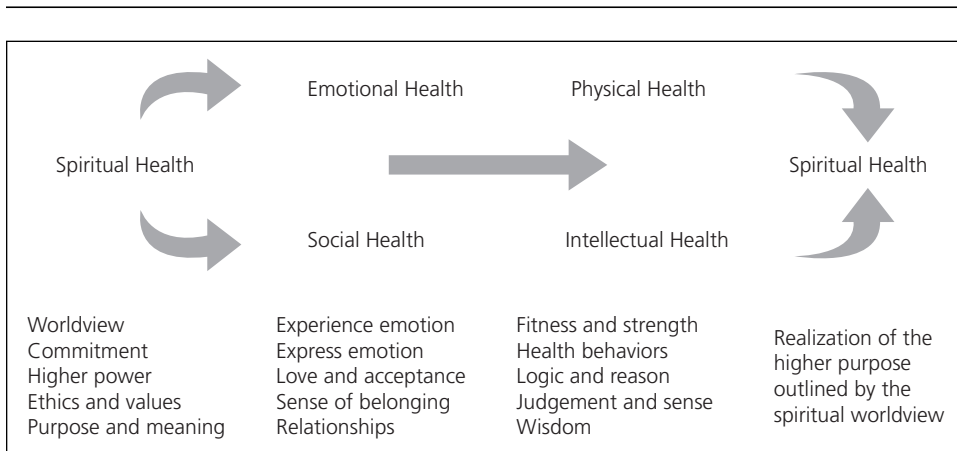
Emotional Health

Physical Health

Spiritual Health

Spiritual Health

Social Health

Intellectual Health

Worldview
Commitment
Higher power
Ethics and values
Purpose and meaning

Experience emotion
Express emotion
Love and acceptance
Sense of belonging
Relationships

Fitness and strength
Health behaviors
Logic and reason
Judgement and sense
Wisdom

Realization of the higher purpose outlined by the spiritual worldview